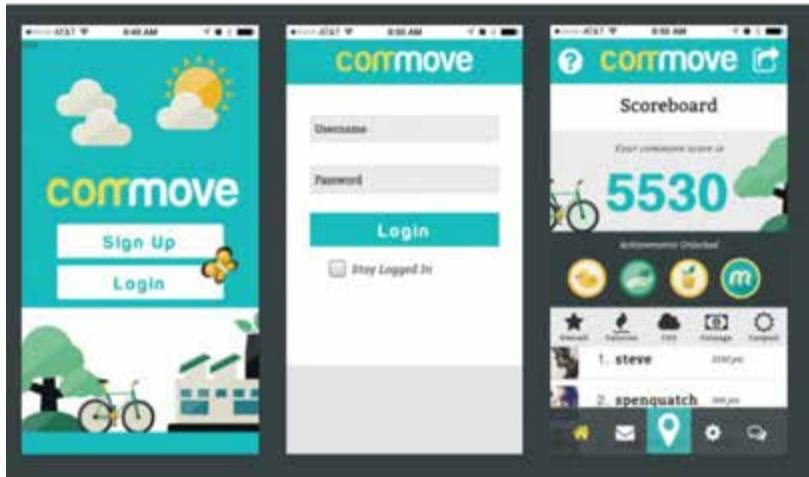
AT&T 9:48 AM

commove

Sign Up

Login

AT&T 9:50 AM

commove

Username

Password

Login

Stay Logged In

AT&T

commove

Scoreboard

Your commove score is

5530

Achievements Unlocked

Overall Calories CO2 Mileage Carpool

1. steve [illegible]

2. spenquatch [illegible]